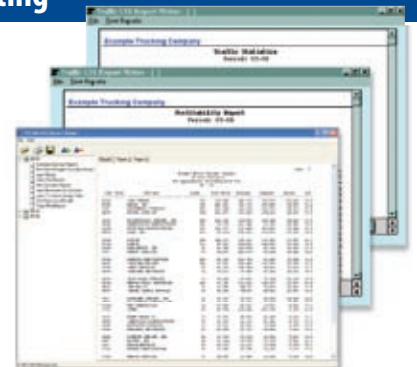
ting

Traffic LTS Report Writer - [ ]
File Excel Reports

Example Trucking Company
Traffic Statistics
Period: 05-08

Traffic LTS Report Writer - [ ]
File Excel Reports

Example Trucking Company
Profitability Report
Period: 05-08

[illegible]